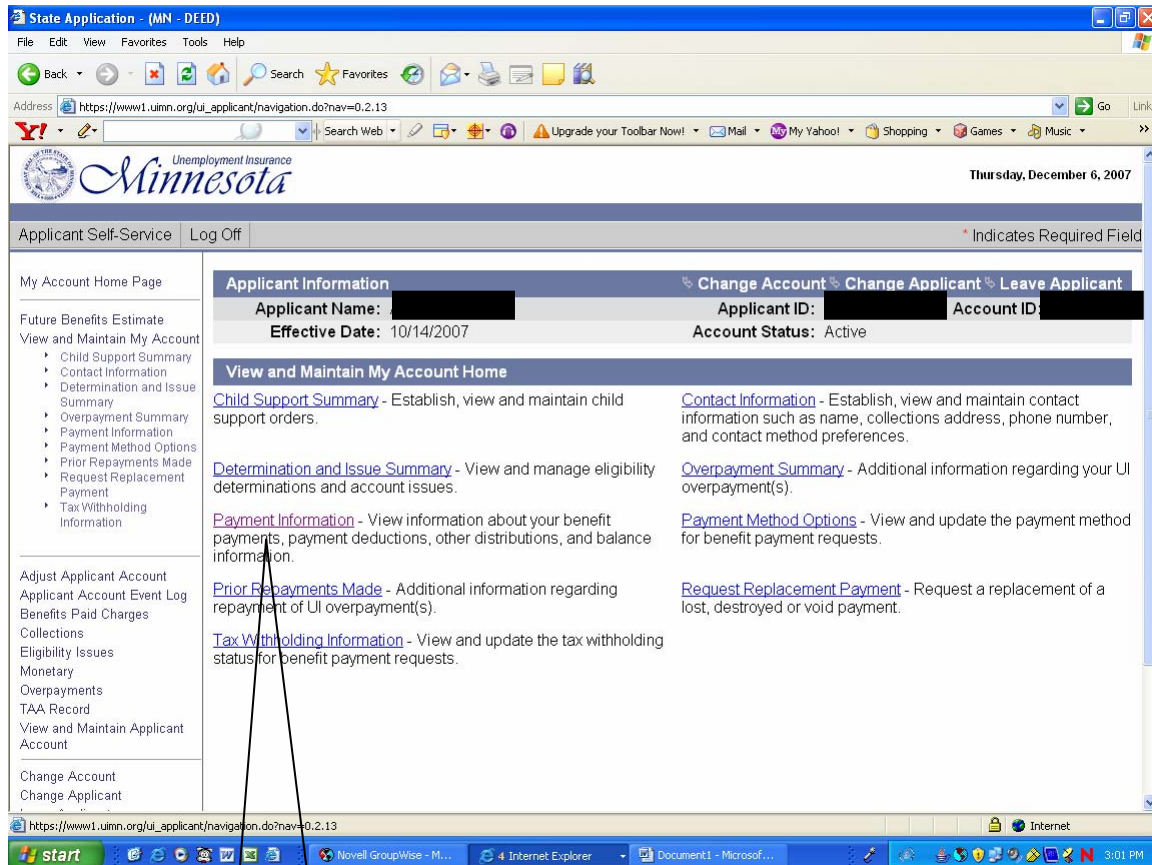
State Application - (MN - DEED)

File Edit View Favorites Tools Help

Back Search Favorites

Address https://www1.uimn.org/ui_applicant/navigation.do?nav=0.2.13 Go Links

Y! Search Web Upgrade your Toolbar Now! Mail My Yahoo! Shopping Games Music

Unemployment Insurance
Minnesota

Thursday, December 6, 2007

Applicant Self-Service | Log Off

* Indicates Required Field

My Account Home Page

Future Benefits Estimate
View and Maintain My Account
- Child Support Summary
- Contact Information
- Determination and Issue Summary
- Overpayment Summary
- Payment Information
- Payment Method Options
- Prior Repayments Made
- Request Replacement Payment
- Tax Withholding Information

Adjust Applicant Account
Applicant Account Event Log
Benefits Paid Charges
Collections
Eligibility Issues
Monetary
Overpayments
TAA Record
View and Maintain Applicant Account

Change Account
Change Applicant

Applicant Information
Change Account Change Applicant Leave Applicant

Applicant Name: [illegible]
Applicant ID:
Account ID:
Effective Date: 10/14/2007
Account Status: Active

View and Maintain My Account Home

Child Support Summary - Establish, view and maintain child support orders.

Contact Information - Establish, view and maintain contact information such as name, collections address, phone number, and contact method preferences.

Determination and Issue Summary - View and manage eligibility determinations and account issues.

Overpayment Summary - Additional information regarding your UI overpayment(s).

Payment Information - View information about your benefit payments, payment deductions, other distributions, and balance information.

Payment Method Options - View and update the payment method for benefit payment requests.

Prior Repayments Made - Additional information regarding repayment of UI overpayment(s).

Request Replacement Payment - Request a replacement of a lost, destroyed or void payment.

Tax Withholding Information - View and update the tax withholding status for benefit payment requests.

https://www1.uimn.org/ui_applicant/navigation.do?nav=0.2.13

Internet

start Novell GroupWise - M... 4 Internet Explorer Document1 - Microsof... 3:01 PM